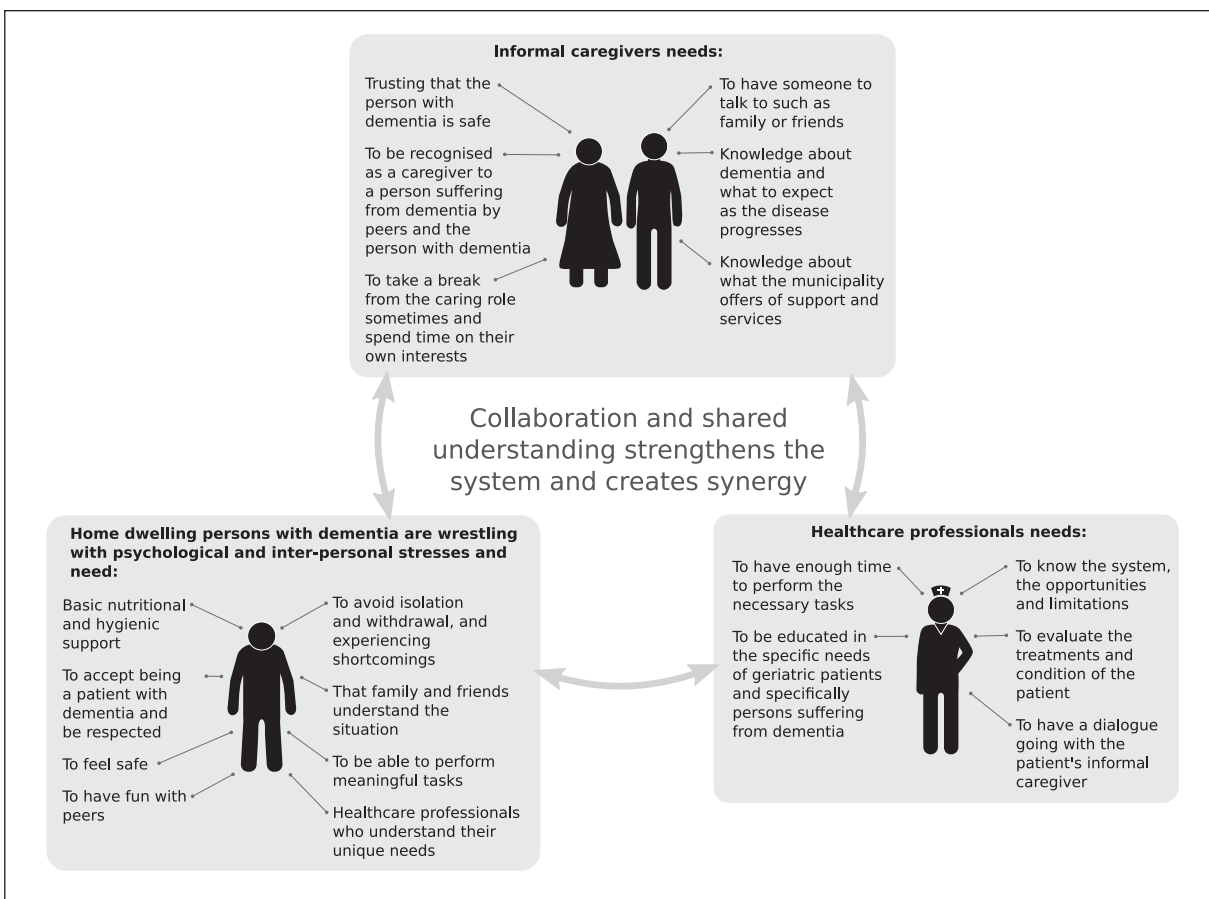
Informal caregivers needs:

Trusting that the person with dementia is safe

To be recognised as a caregiver to a person suffering from dementia by peers and the person with dementia

To take a break from the caring role sometimes and spend time on their own interests

To have someone to talk to such as family or friends

Knowledge about dementia and what to expect as the disease progresses

Knowledge about what the municipality offers of support and services

Collaboration and shared understanding strengthens the system and creates synergy

Home dwelling persons with dementia are wrestling with psychological and inter-personal stresses and need:

Basic nutritional and hygienic support

To accept being a patient with dementia and be respected

To feel safe

To have fun with peers

To avoid isolation and withdrawal, and experiencing shortcomings

That family and friends understand the situation

To be able to perform meaningful tasks

Healthcare professionals who understand their unique needs

Healthcare professionals needs:

To have enough time to perform the necessary tasks

To be educated in the specific needs of geriatric patients and specifically persons suffering from dementia

To know the system, the opportunities and limitations

To evaluate the treatments and condition of the patient

To have a dialogue going with the patient's informal caregiver